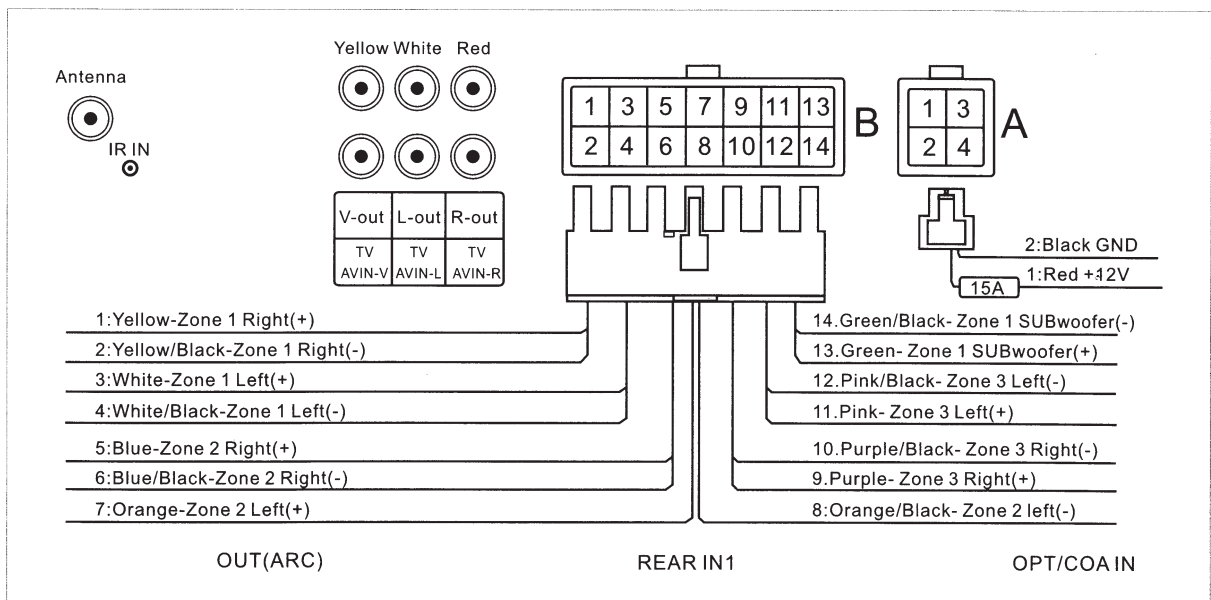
Antenna

IR IN

Yellow White Red

| V-out | L-out | R-out |
|---|---|---|
| TV AVIN-V | TV AVIN-L | TV AVIN-R |

| 1 | 3 | 5 | 7 | 9 | 11 | 13 |
|---|---|---|---|---|---|---|
| 2 | 4 | 6 | 8 | 10 | 12 | 14 |

B

| 1 | 3 |
|---|---|
| 2 | 4 |

A

2:Black GND

15A 1:Red +12V

1:Yellow-Zone 1 Right(+)

2:Yellow/Black-Zone 1 Right(-)

3:White-Zone 1 Left(+)

4:White/Black-Zone 1 Left(-)

5:Blue-Zone 2 Right(+)

6:Blue/Black-Zone 2 Right(-)

7:Orange-Zone 2 Left(+)

14.Green/Black- Zone 1 SUBwoofer(-)

13.Green- Zone 1 SUBwoofer(+)

12.Pink/Black- Zone 3 Left(-)

11.Pink- Zone 3 Left(+)

10.Purple/Black- Zone 3 Right(-)

9.Purple- Zone 3 Right(+)

8:Orange/Black- Zone 2 left(-)

OUT(ARC)

REAR IN1

OPT/COA IN